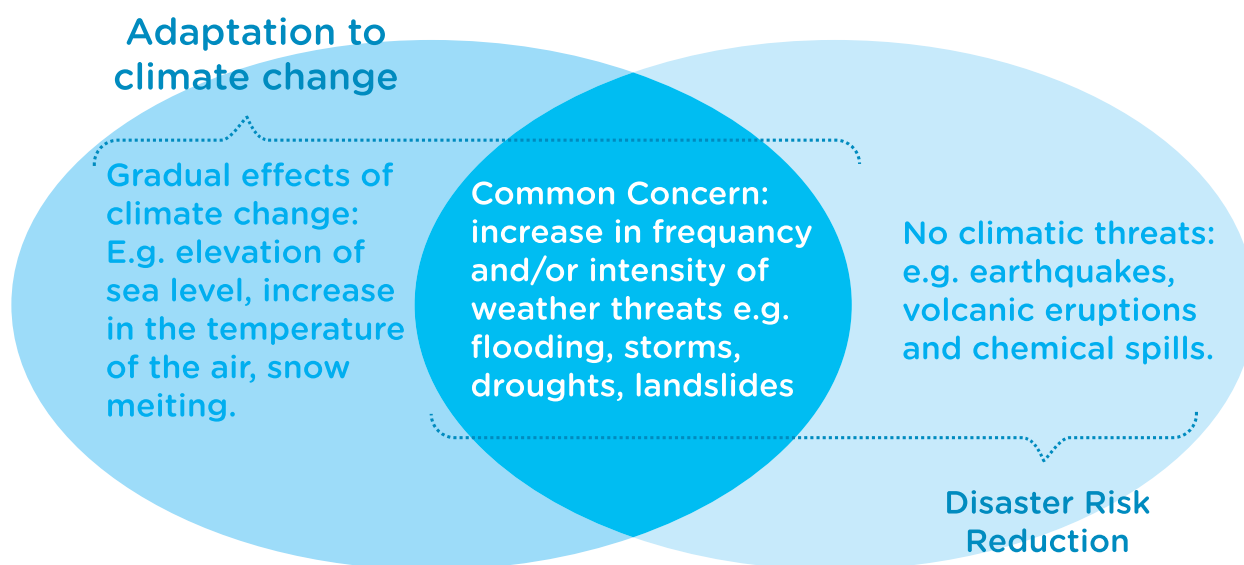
Adaptation to climate change

Gradual effects of climate change: E.g. elevation of sea level, increase in the temperature of the air, snow meiting.

Common Concern: increase in frequancy and/or intensity of weather threats e.g. flooding, storms, droughts, landslides

No climatic threats: e.g. earthquakes, volcanic eruptions and chemical spills.

Disaster Risk Reduction